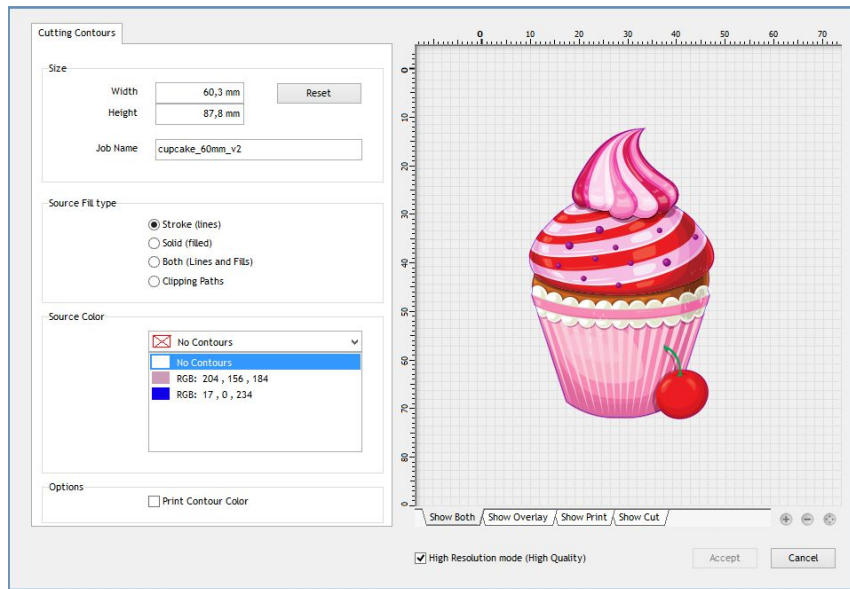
Cutting Contours

Size

Width 60,3 mm

Height 87,8 mm

Reset

Job Name cupcake_60mm_v2

Source Fill type

Stroke (lines)

Solid (filled)

Both (Lines and Fills)

Clipping Paths

Source Color

No Contours

No Contours

RGB: 204 , 156 , 184

RGB: 17 , 0 , 234

Options

Print Contour Color

0 10 20 30 40 50 60 70

0 10 20 30 40 50 60 70 80

Show Both Show Overlay Show Print Show Cut

High Resolution mode (High Quality)

Accept

Cancel